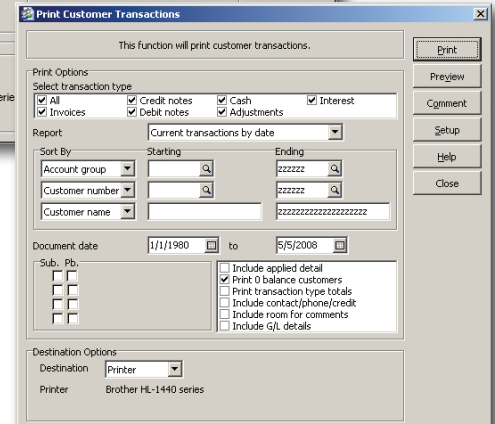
Print Customer Transactions

This function will print customer transactions.

Print
Preview
Comment
Setup
Help
Close

Print Options
Select transaction type
All
Credit notes
Cash
Interest
Invoices
Debit notes
Adjustments

Report Current transactions by date

Sort By
Starting
Ending
Account group
zzzzzz
Customer number
zzzzzz
Customer name
zzzzzzzzzzzzzzzzzzzz

Document date 1/1/1980 to 5/5/2008

Sub. Pb.

Include applied detail
Print 0 balance customers
Print transaction type totals
Include contact/phone/credit
Include room for comments
Include G/L details

Destination Options
Destination Printer
Printer Brother HL-1440 series

erie